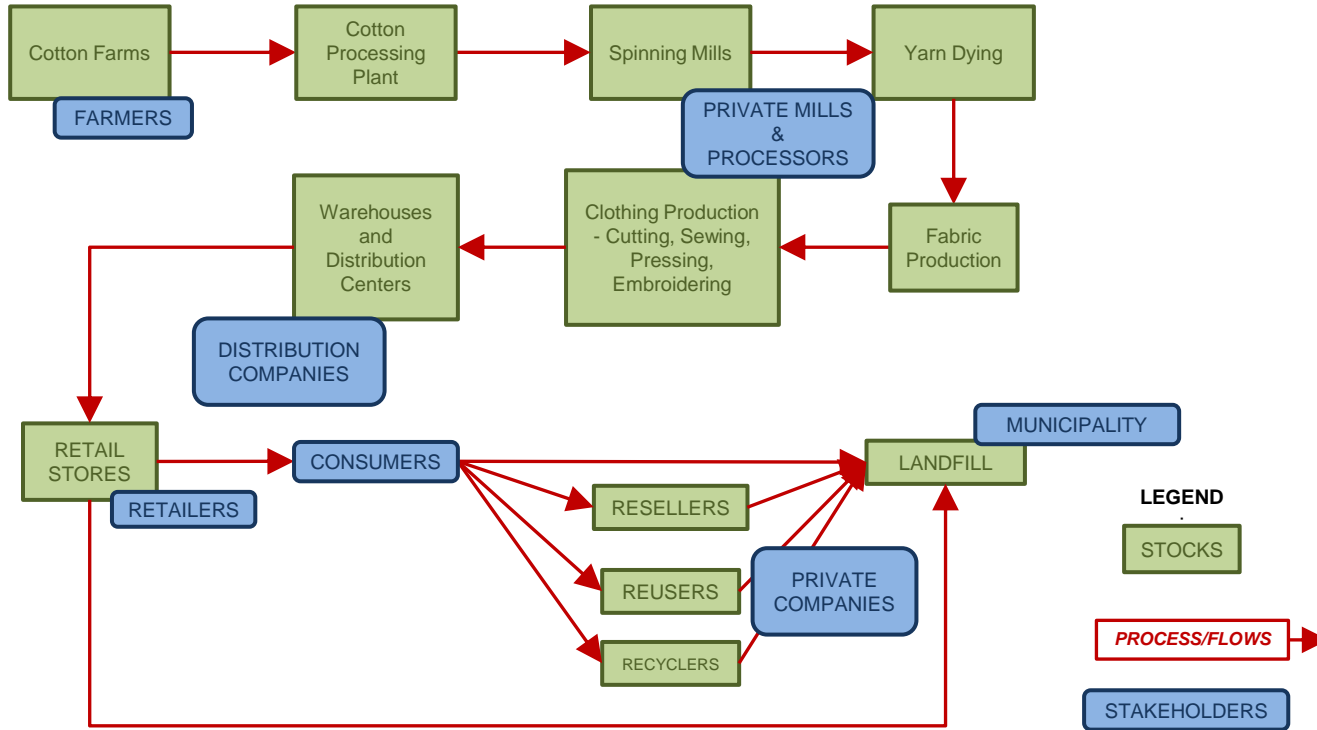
Cotton Farms

FARMERS

Cotton Processing Plant

Spinning Mills

Yarn Dying

PRIVATE MILLS & PROCESSORS

Warehouses and Distribution Centers

Clothing Production - Cutting, Sewing, Pressing, Embroidering

Fabric Production

DISTRIBUTION COMPANIES

RETAIL STORES

RETAILERS

CONSUMERS

MUNICIPALITY

LANDFILL

RESELLERS

REUSERS

PRIVATE COMPANIES

RECYCLERS

LEGEND

STOCKS

PROCESS/FLOWS

STAKEHOLDERS